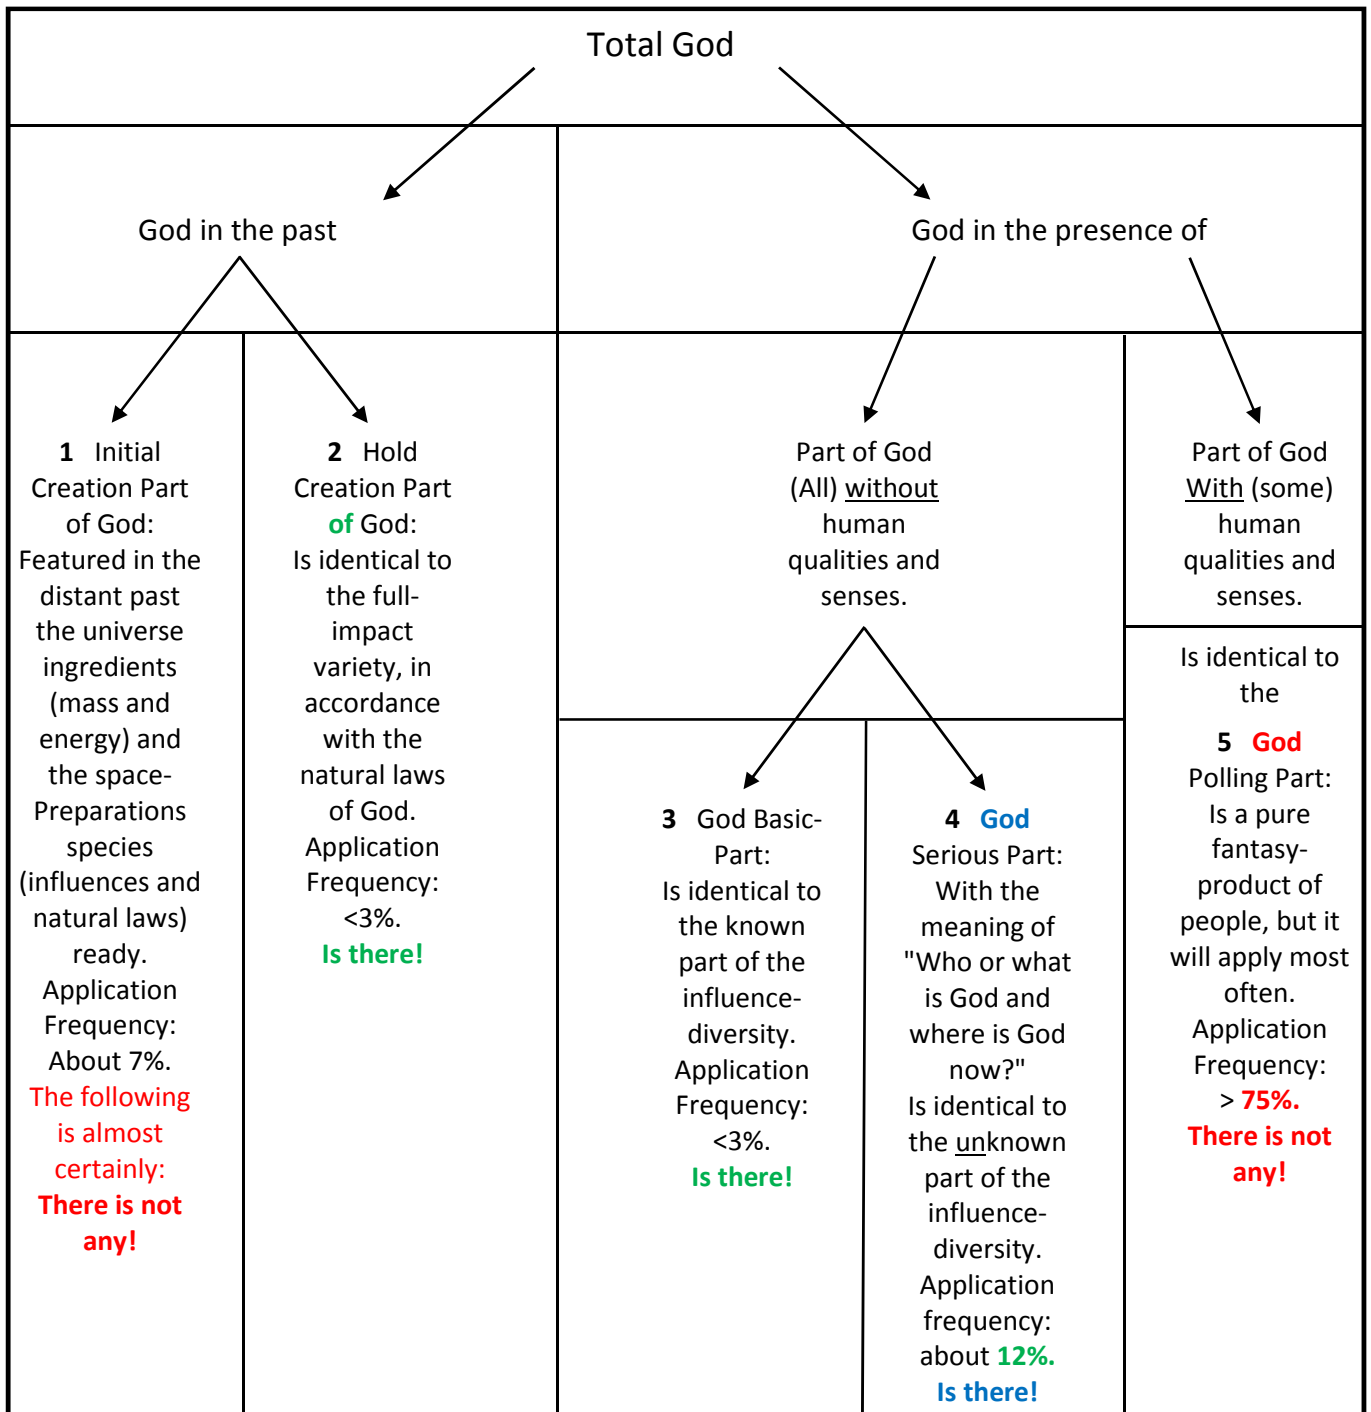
Total God

God in the past

God in the presence of

**1** Initial Creation Part of God: Featured in the distant past the universe ingredients (mass and energy) and the space-Preparations species (influences and natural laws) ready. Application Frequency: About 7%. The following is almost certainly: **There is not any!**

**2** Hold Creation Part **of** God: Is identical to the full-impact variety, in accordance with the natural laws of God. Application Frequency: <3%. **Is there!**

Part of God (All) without human qualities and senses.

**3** God Basic-Part: Is identical to the known part of the influence-diversity. Application Frequency: <3%. **Is there!**

**4** **God** Serious Part: With the meaning of "Who or what is God and where is God now?" Is identical to the unknown part of the influence-diversity. Application frequency: about **12%.** **Is there!**

Part of God With (some) human qualities and senses.

Is identical to the

**5** **God** Polling Part: Is a pure fantasy-product of people, but it will apply most often. Application Frequency: > **75%.** **There is not any!**